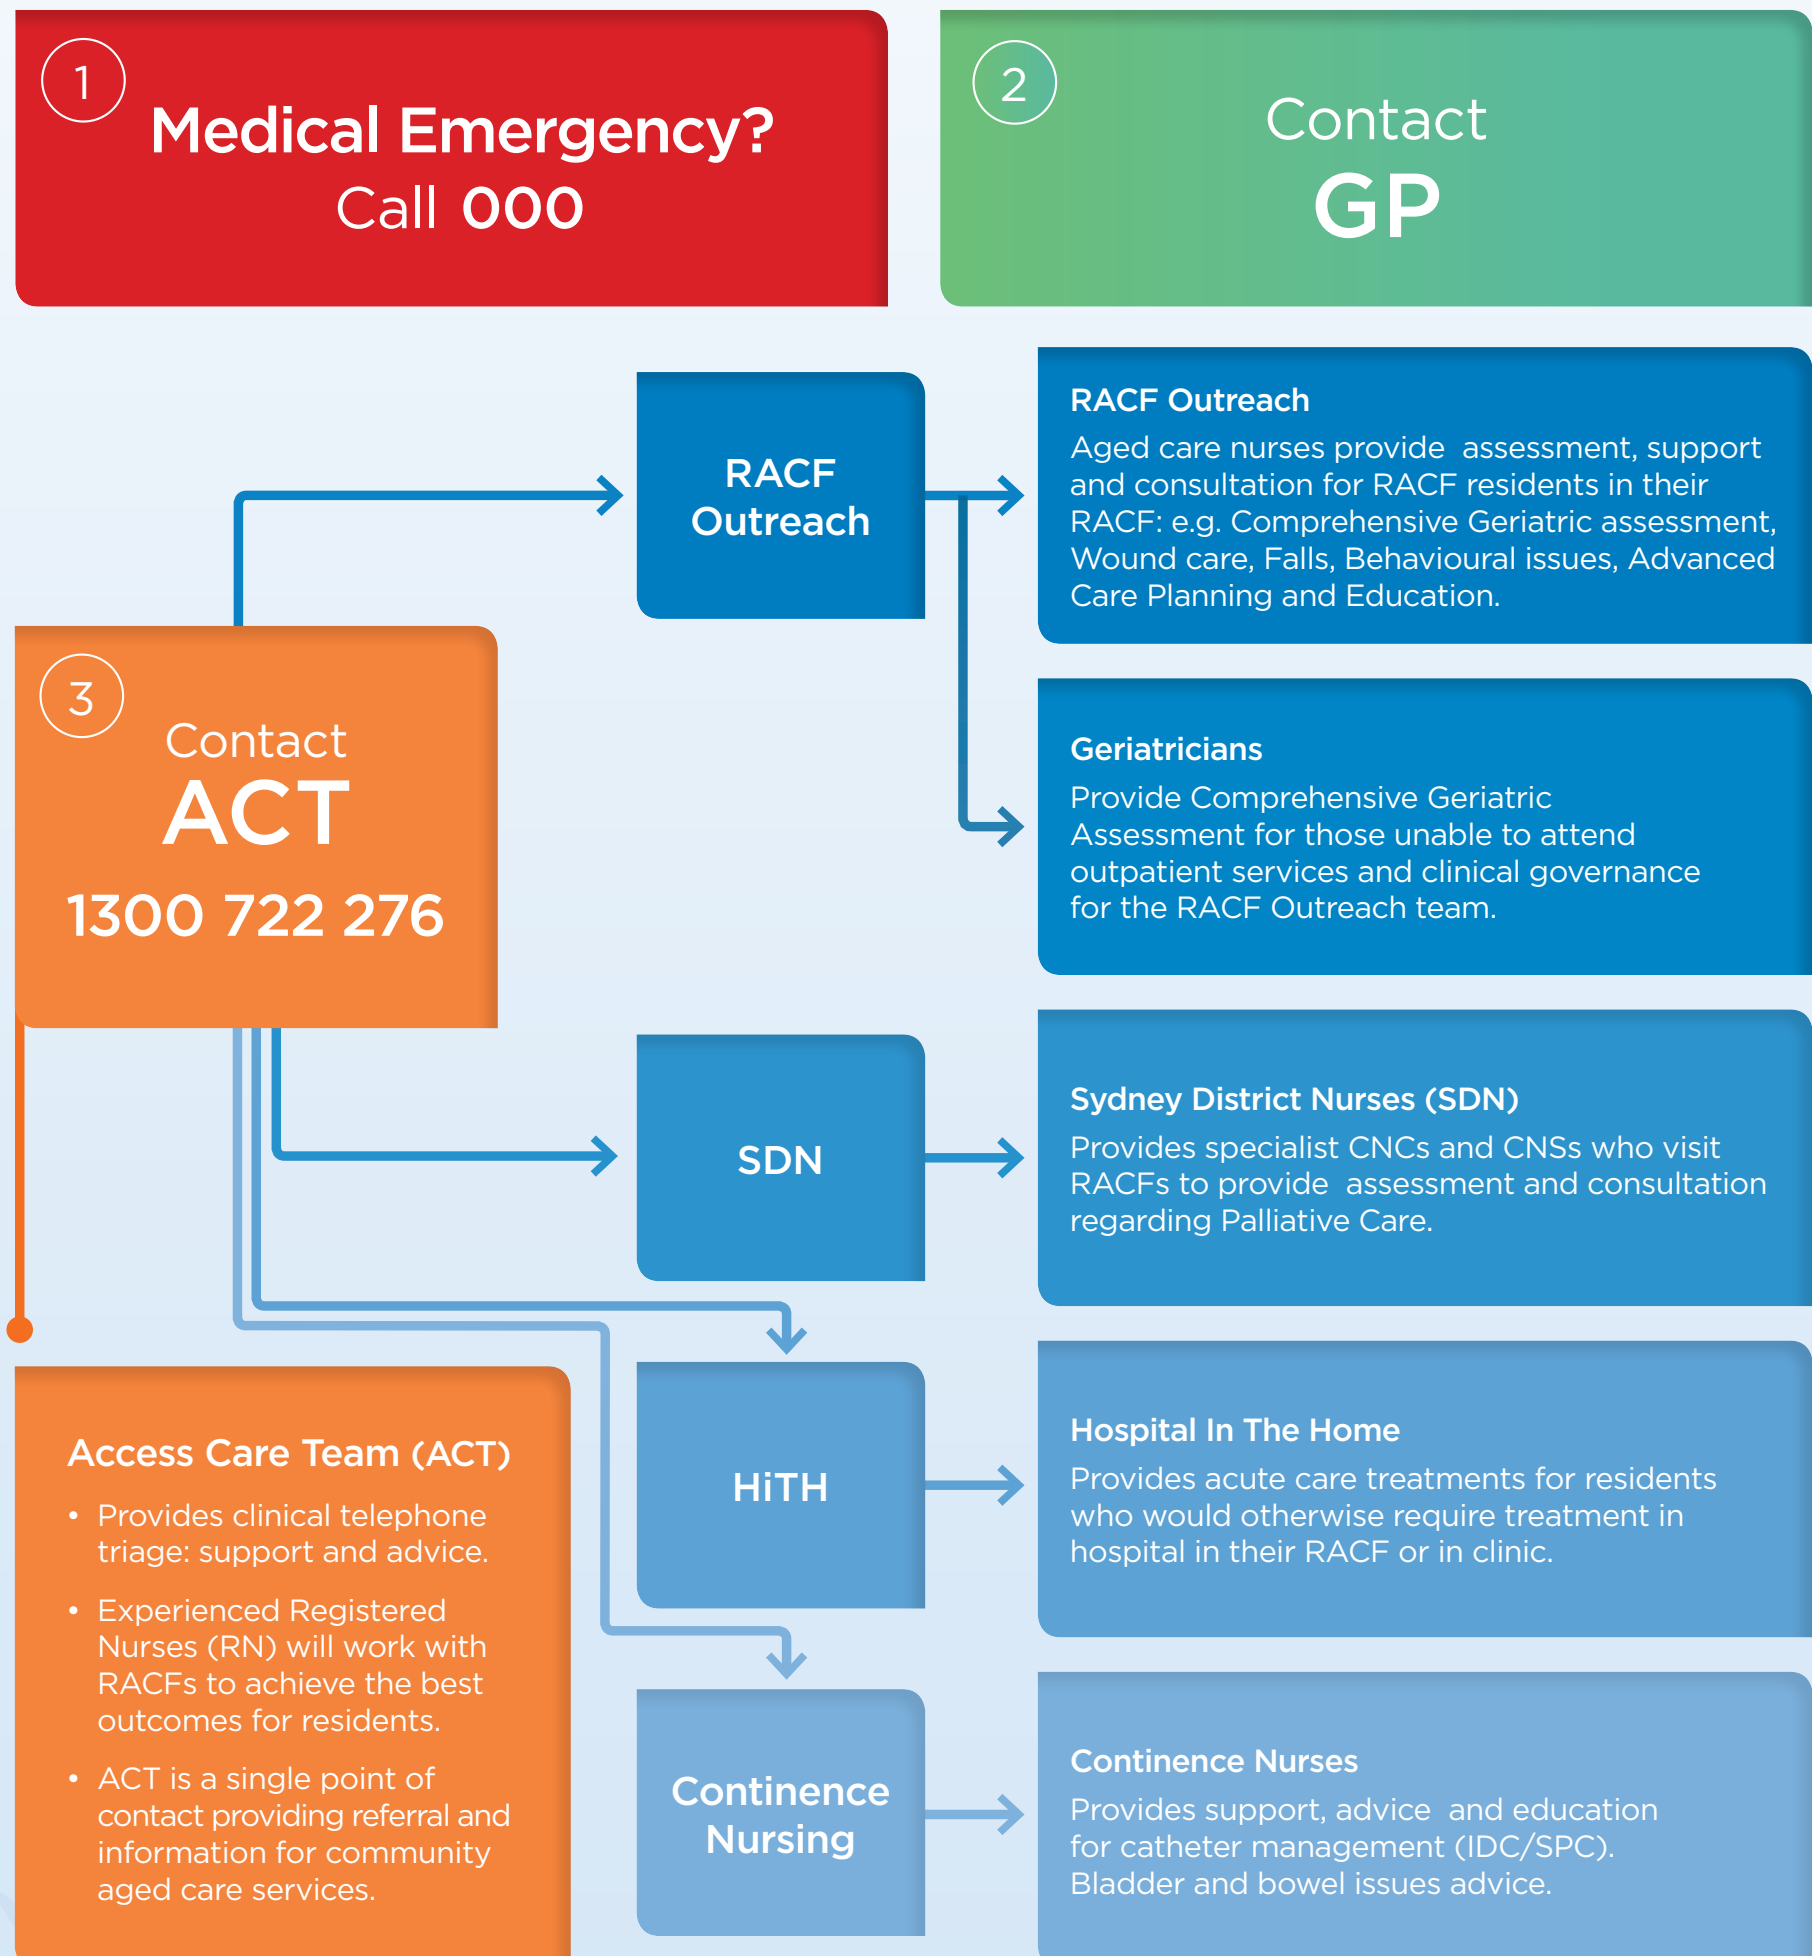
1

Medical Emergency?
Call 000

2

Contact
GP

RACF Outreach

RACF Outreach
Aged care nurses provide assessment, support and consultation for RACF residents in their RACF: e.g. Comprehensive Geriatric assessment, Wound care, Falls, Behavioural issues, Advanced Care Planning and Education.

3

Contact
ACT
1300 722 276

Geriatricians
Provide Comprehensive Geriatric Assessment for those unable to attend outpatient services and clinical governance for the RACF Outreach team.

SDN

Sydney District Nurses (SDN)
Provides specialist CNCs and CNSs who visit RACFs to provide assessment and consultation regarding Palliative Care.

Access Care Team (ACT)
• Provides clinical telephone triage: support and advice.
• Experienced Registered Nurses (RN) will work with RACFs to achieve the best outcomes for residents.
• ACT is a single point of contact providing referral and information for community aged care services.

HiTH

Hospital In The Home
Provides acute care treatments for residents who would otherwise require treatment in hospital in their RACF or in clinic.

Continence Nursing

Continence Nurses
Provides support, advice and education for catheter management (IDC/SPC). Bladder and bowel issues advice.